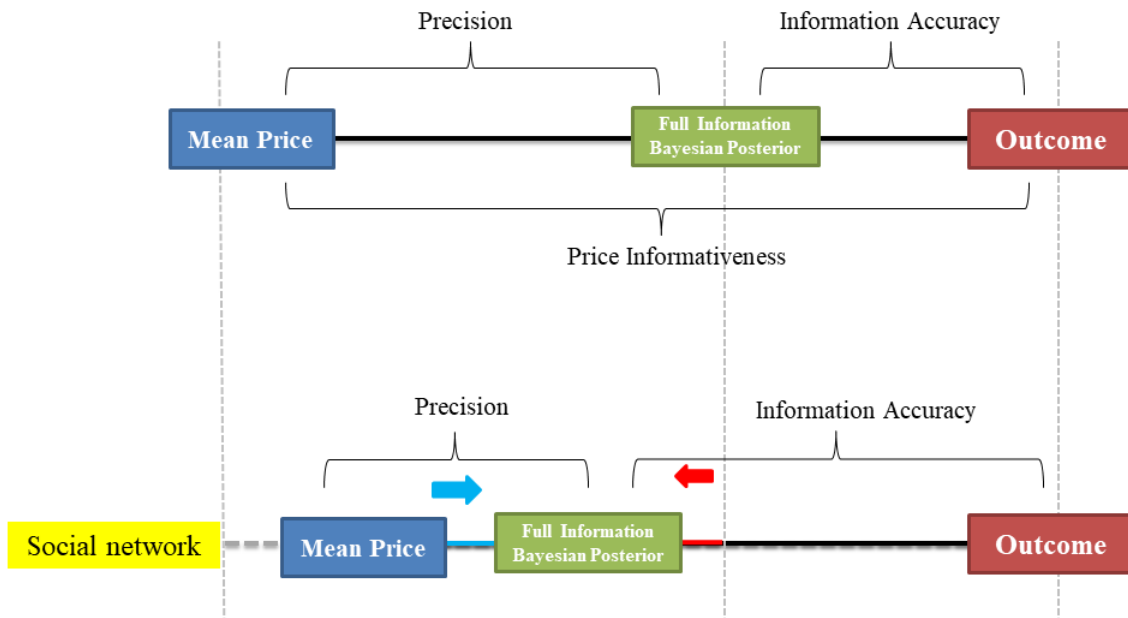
Precision

Information Accuracy

Mean Price

Full Information Bayesian Posterior

Outcome

Price Informativeness

Precision

Information Accuracy

Social network

Mean Price

Full Information Bayesian Posterior

Outcome